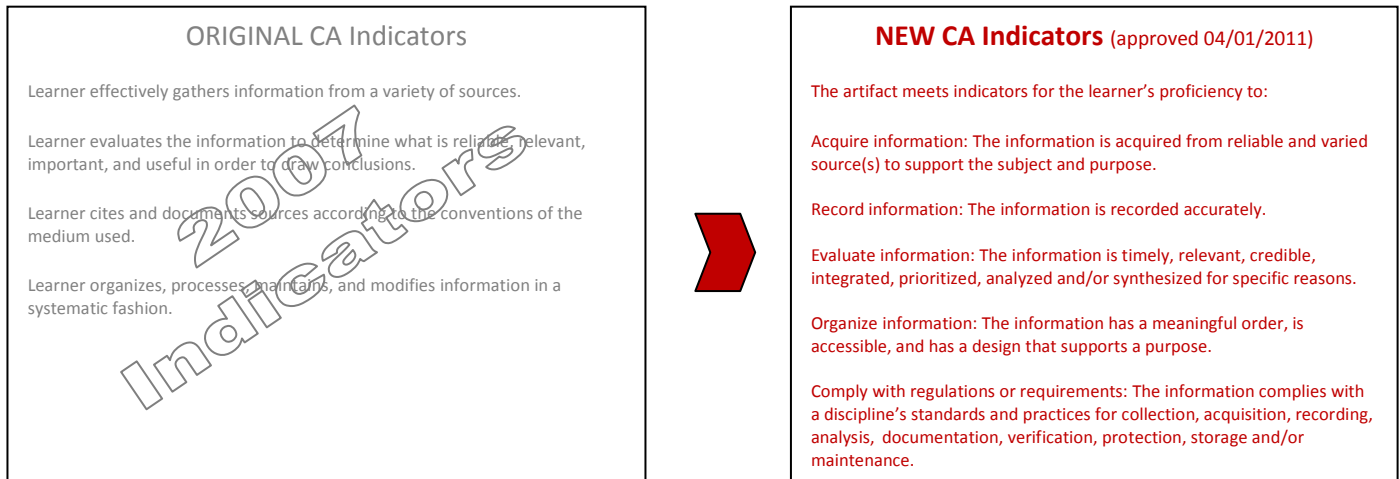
ORIGINAL CA Indicators

Learner effectively gathers information from a variety of sources.

Learner evaluates the information to determine what is reliable, relevant, important, and useful in order to draw conclusions.

Learner cites and documents sources according to the conventions of the medium used.

Learner organizes, processes, maintains, and modifies information in a systematic fashion.

2007 Indicators

NEW CA Indicators (approved 04/01/2011)

The artifact meets indicators for the learner's proficiency to:

Acquire information: The information is acquired from reliable and varied source(s) to support the subject and purpose.

Record information: The information is recorded accurately.

Evaluate information: The information is timely, relevant, credible, integrated, prioritized, analyzed and/or synthesized for specific reasons.

Organize information: The information has a meaningful order, is accessible, and has a design that supports a purpose.

Comply with regulations or requirements: The information complies with a discipline's standards and practices for collection, acquisition, recording, analysis, documentation, verification, protection, storage and/or maintenance.